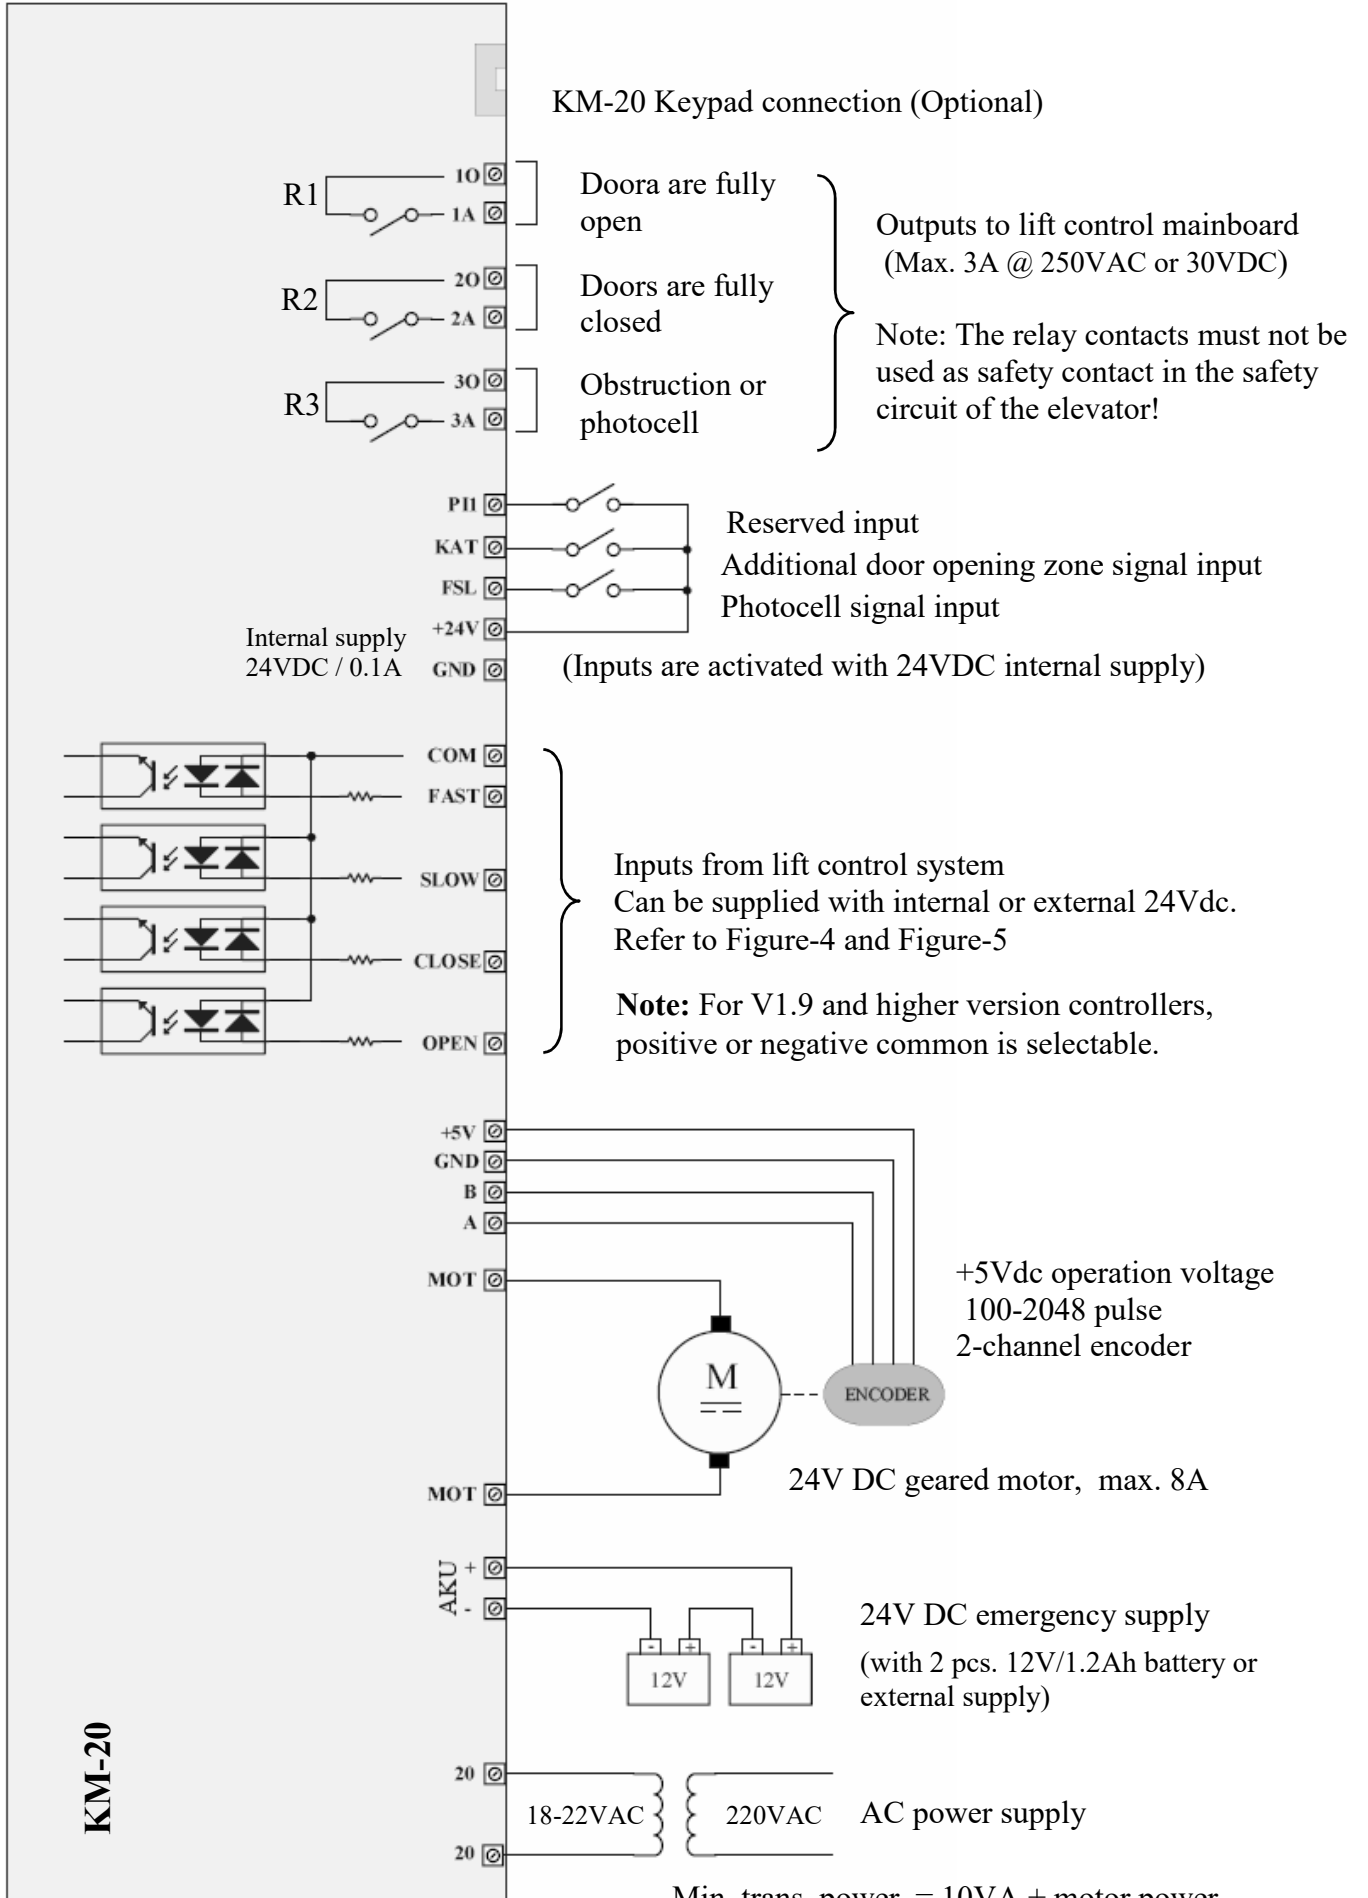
KM-20 Keypad connection (Optional)

R1
1O
1A
Doora are fully open

R2
2O
2A
Doors are fully closed

R3
3O
3A
Obstruction or photocell

Outputs to lift control mainboard (Max. 3A @ 250VAC or 30VDC)

Note: The relay contacts must not be used as safety contact in the safety circuit of the elevator!

PI1
KAT
FSL
+24V
GND
Internal supply 24VDC / 0.1A

Reserved input
Additional door opening zone signal input
Photocell signal input

(Inputs are activated with 24VDC internal supply)

COM
FAST
SLOW
CLOSE
OPEN

Inputs from lift control system
Can be supplied with internal or external 24Vdc.
Refer to Figure-4 and Figure-5

**Note:** For V1.9 and higher version controllers, positive or negative common is selectable.

+5V
GND
B
A
MOT

+5Vdc operation voltage
100-2048 pulse
2-channel encoder

M
ENCODER

MOT
24V DC geared motor, max. 8A

AKU
+
-
12V
12V

24V DC emergency supply
(with 2 pcs. 12V/1.2Ah battery or external supply)

KM-20

20
20
18-22VAC
220VAC
AC power supply

Min. trans. power = 10VA + motor power